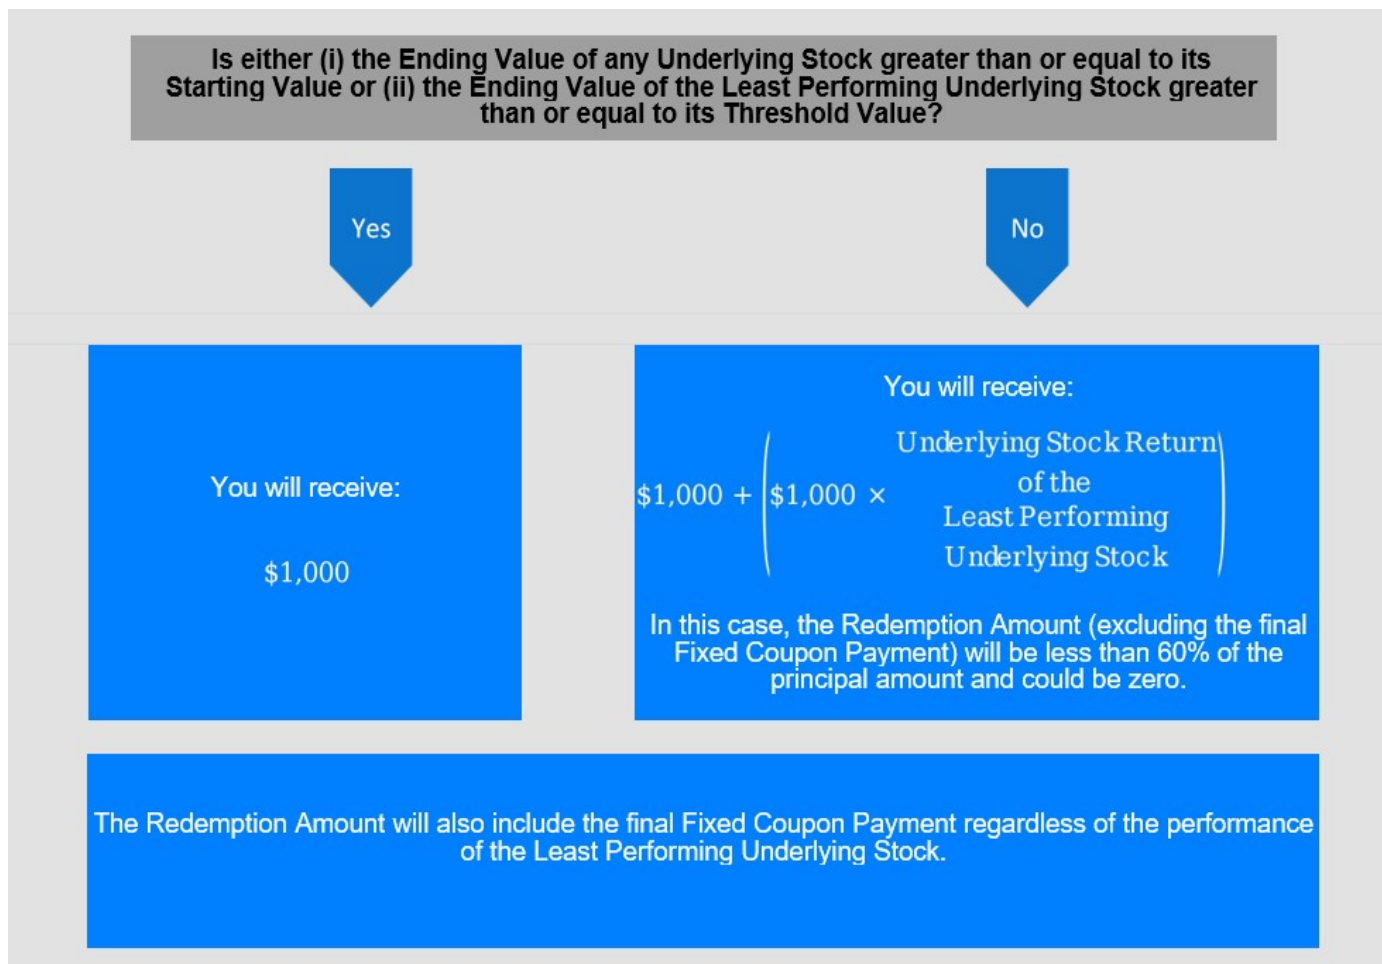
Is either (i) the Ending Value of any Underlying Stock greater than or equal to its Starting Value or (ii) the Ending Value of the Least Performing Underlying Stock greater than or equal to its Threshold Value?

Yes

No

You will receive:

$1,000

You will receive:

$\$1,000 + \left(\$1,000 \times \text{Underlying Stock Return of the Least Performing Underlying Stock}\right)$

In this case, the Redemption Amount (excluding the final Fixed Coupon Payment) will be less than 60% of the principal amount and could be zero.

The Redemption Amount will also include the final Fixed Coupon Payment regardless of the performance of the Least Performing Underlying Stock.